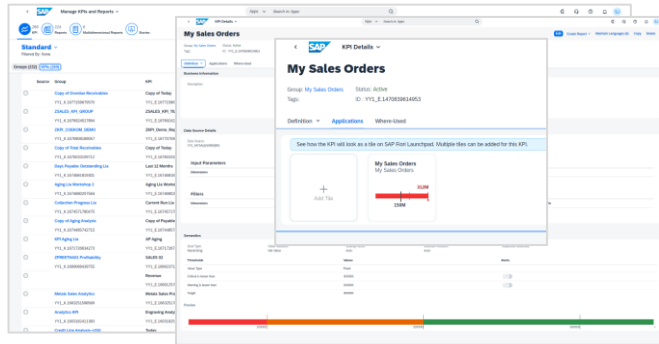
Manage KPIs and Reports

Standard

Groups (232) KPIs (209)

Source Group KPI

Copy of Overdue Receivables
YY1_K...
Z3ALES_KPI_GROUP
ZKPI_GSNOM_DEMO
Copy of Total Receivables
Days Payable Outstanding Lis
Aging Lis Workshop 2
Collection Progress Lis
Copy of Payables
KPI Aging Lis
Profitability
Revenues
Metals Sales Analytics
Analytics KPI
Credit Line Analysis

My Sales Orders

KPI Details

My Sales Orders

Group: My Sales Orders Status: Active
Tags: ID : YYS_E1470839614953

Definition Applications Where-Used

See how the KPI will look as a tile on SAP Fiori Launchpad. Multiple tiles can be added for this KPI.

Add Tile

My Sales Orders
My Sales Orders

310M

25M

Business Information
Data Source Details
Input Parameters
Filters
Semantics
Thresholds
Preview